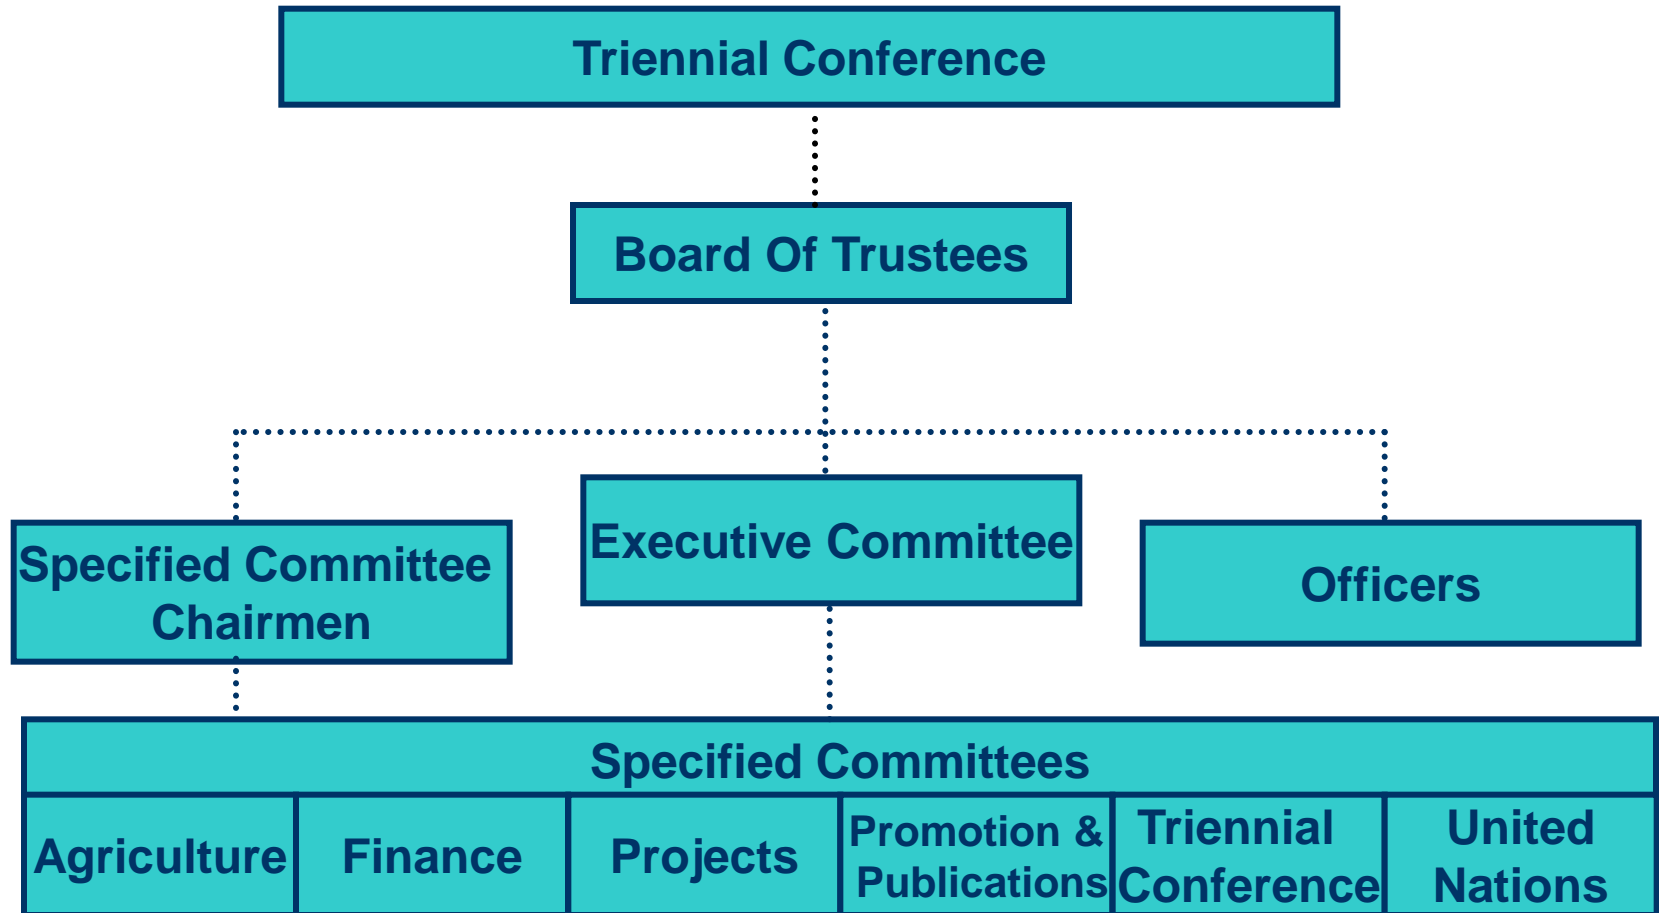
Triennial Conference

Board Of Trustees

Specified Committee Chairmen

Executive Committee

Officers

| Specified Committees | | | | | |
|---|---|---|---|---|---|
| Agriculture | Finance | Projects | Promotion & Publications | Triennial Conference | United Nations |